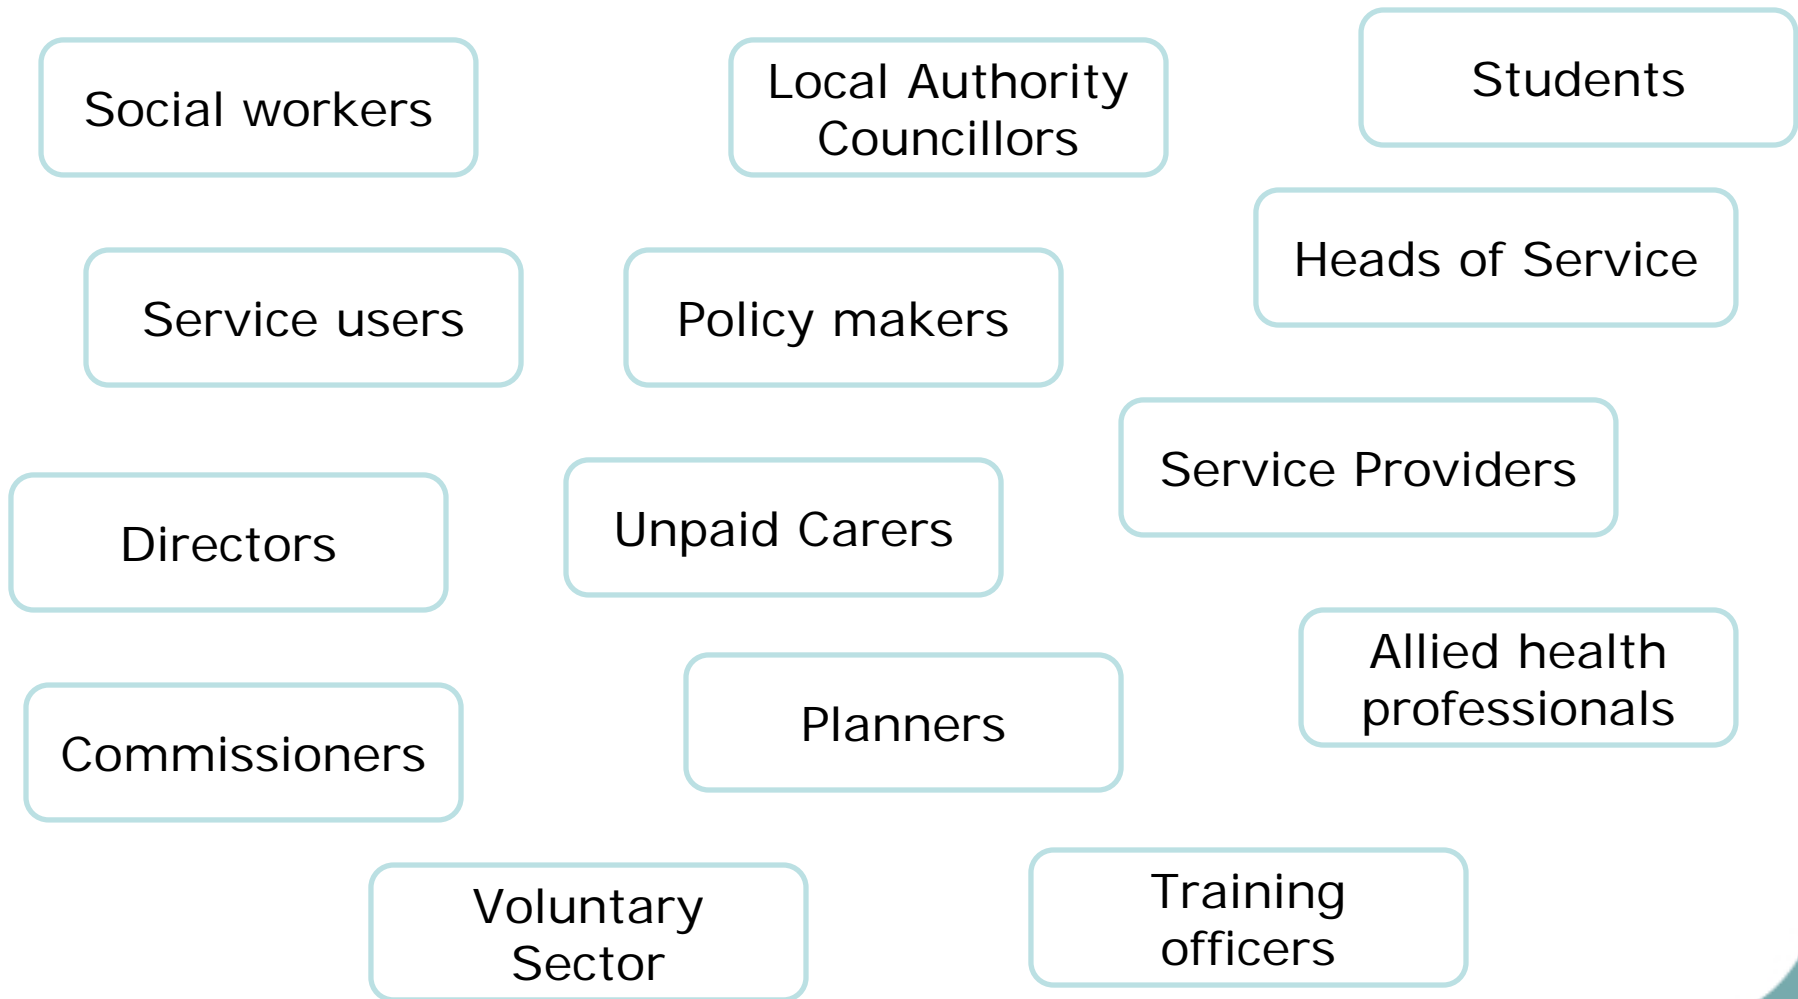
Social workers

Local Authority Councillors

Students

Heads of Service

Service users

Policy makers

Service Providers

Directors

Unpaid Carers

Allied health professionals

Commissioners

Planners

Voluntary Sector

Training officers